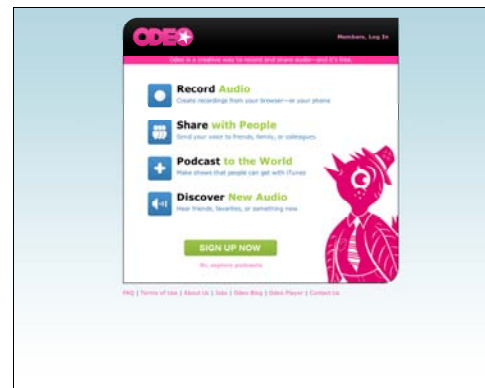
ODEO

Members, Log In

Odeo is a creative way to record and share audio—and it's free.

Record Audio
Create recordings from your browser—or your phone

Share with People
Send your voice to friends, family, or colleagues

Podcast to the World
Make shows that people can get with iTunes

Discover New Audio
Hear friends, favorites, or something new

SIGN UP NOW

Or, explore podcasts

FAQ | Terms of Use | About Us | Jobs | Odeo Blog | Odeo Player | Contact Us